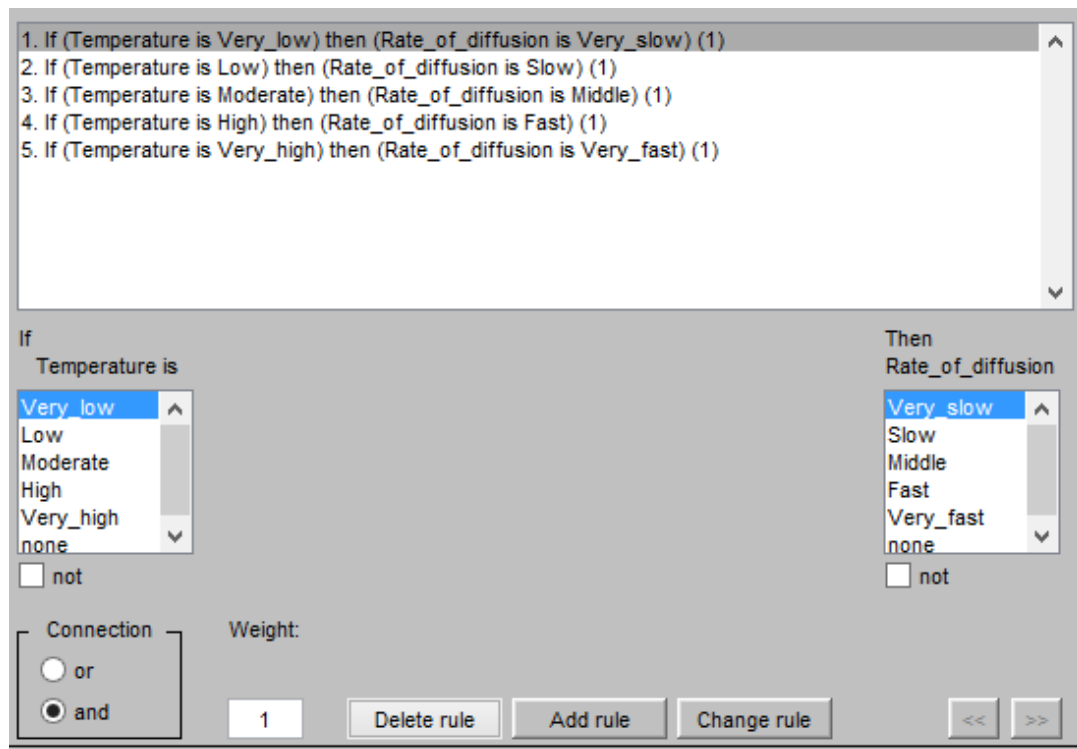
1. If (Temperature is Very_low) then (Rate_of_diffusion is Very_slow) (1)
2. If (Temperature is Low) then (Rate_of_diffusion is Slow) (1)
3. If (Temperature is Moderate) then (Rate_of_diffusion is Middle) (1)
4. If (Temperature is High) then (Rate_of_diffusion is Fast) (1)
5. If (Temperature is Very_high) then (Rate_of_diffusion is Very_fast) (1)

If
Temperature is

Very_low
Low
Moderate
High
Very_high
none

not

Then
Rate_of_diffusion

Very_slow
Slow
Middle
Fast
Very_fast
none

not

Connection
or
and

Weight:
1

Delete rule
Add rule
Change rule
<<
>>